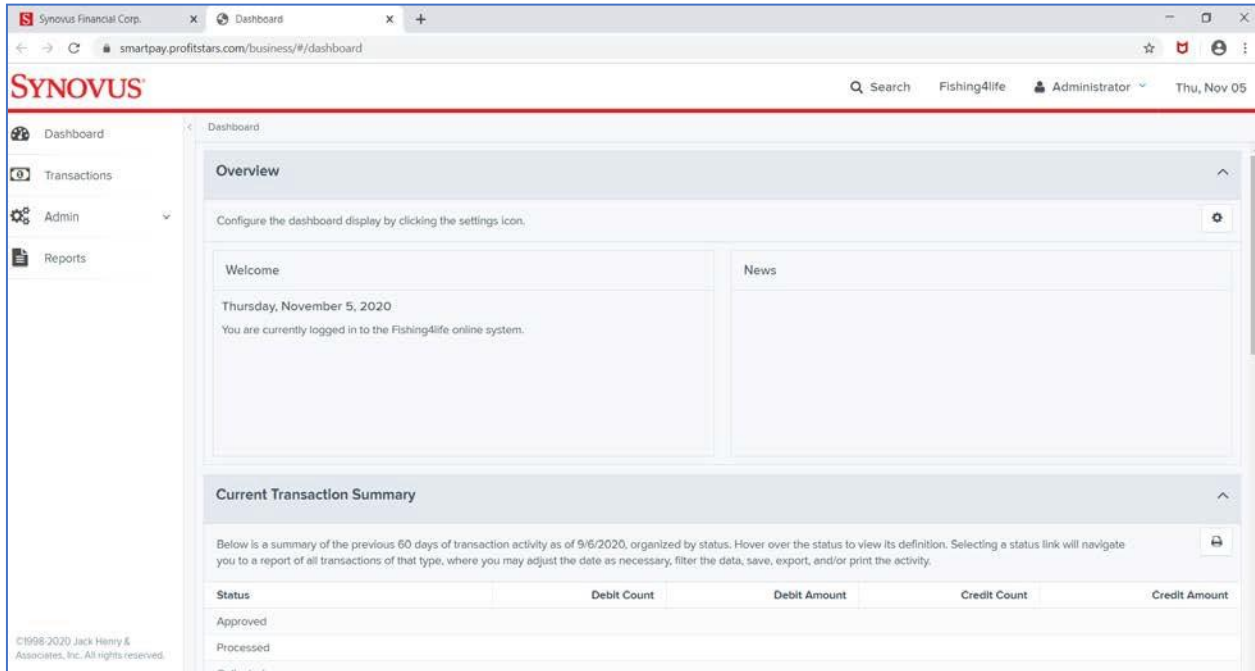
Synovus Financial Corp.

Dashboard

smartpay.profitstars.com/business/#/dashboard

SYNOVUS

Search Fishing4life Administrator Thu, Nov 05

Dashboard

Transactions

Admin

Reports

©1998-2020 Jack Henry & Associates, Inc. All rights reserved.

Dashboard

Overview

Configure the dashboard display by clicking the settings icon.

Welcome

Thursday, November 5, 2020

You are currently logged in to the Fishing4life online system.

News

Current Transaction Summary

Below is a summary of the previous 60 days of transaction activity as of 9/6/2020, organized by status. Hover over the status to view its definition. Selecting a status link will navigate you to a report of all transactions of that type, where you may adjust the date as necessary, filter the data, save, export, and/or print the activity.

| Status | Debit Count | Debit Amount | Credit Count | Credit Amount |
|---|---|---|---|---|
| Approved | | | | |
| Processed | | | | |
| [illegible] | | | | |